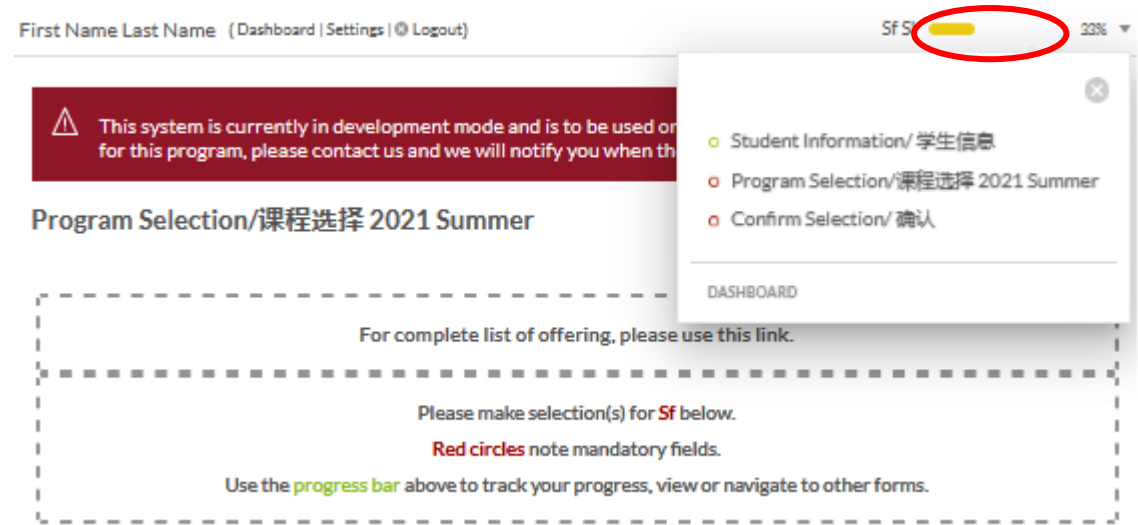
First Name Last Name (Dashboard | Settings | Logout)

Sf St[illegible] 33%

This system is currently in development mode and is to be used or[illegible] for this program, please contact us and we will notify you when th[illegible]

Program Selection/课程选择 2021 Summer

Student Information/ 学生信息

Program Selection/课程选择 2021 Summer

Confirm Selection/ 确认

DASHBOARD

For complete list of offering, please use this link.

Please make selection(s) for Sf below.

Red circles note mandatory fields.

Use the progress bar above to track your progress, view or navigate to other forms.